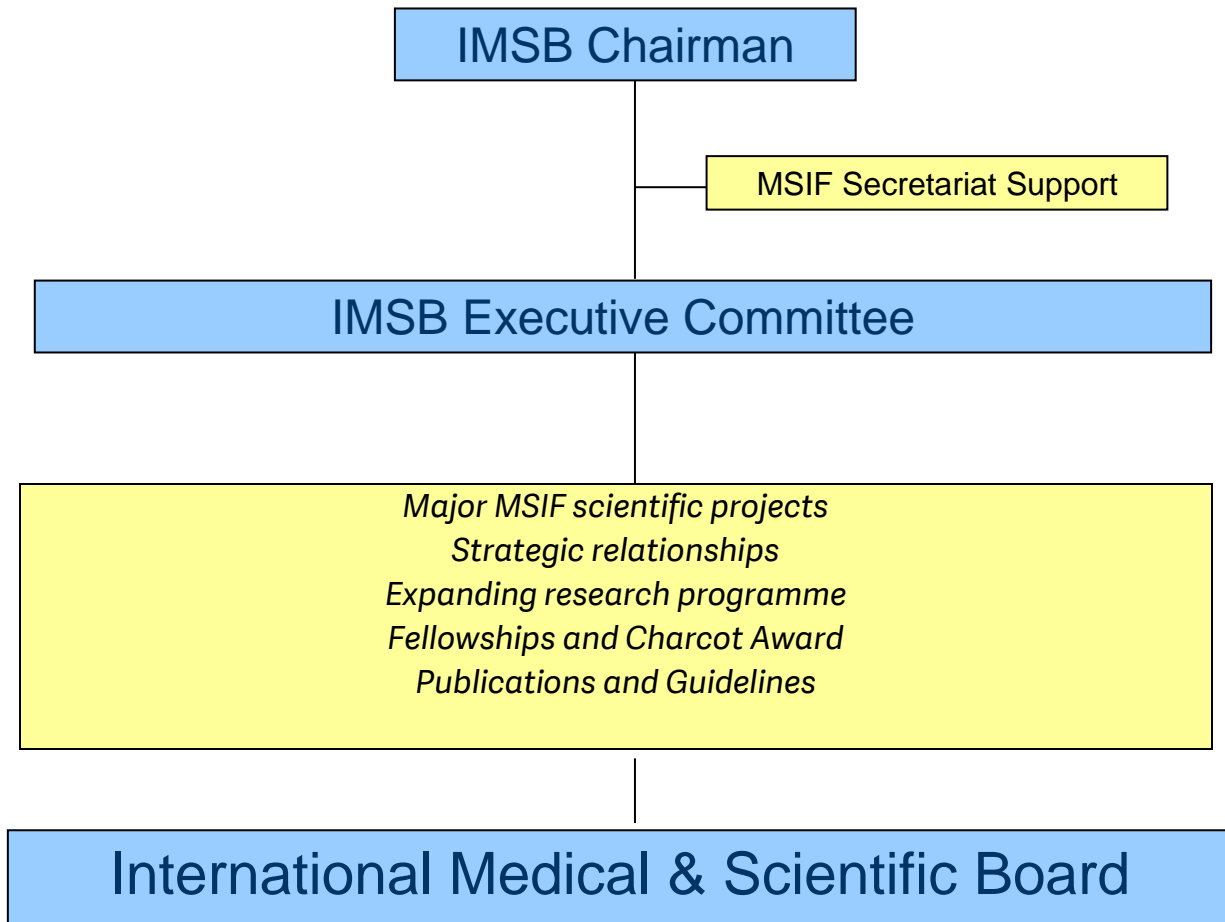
IMSB Chairman

MSIF Secretariat Support

IMSB Executive Committee

Major MSIF scientific projects
Strategic relationships
Expanding research programme
Fellowships and Charcot Award
Publications and Guidelines

International Medical & Scientific Board